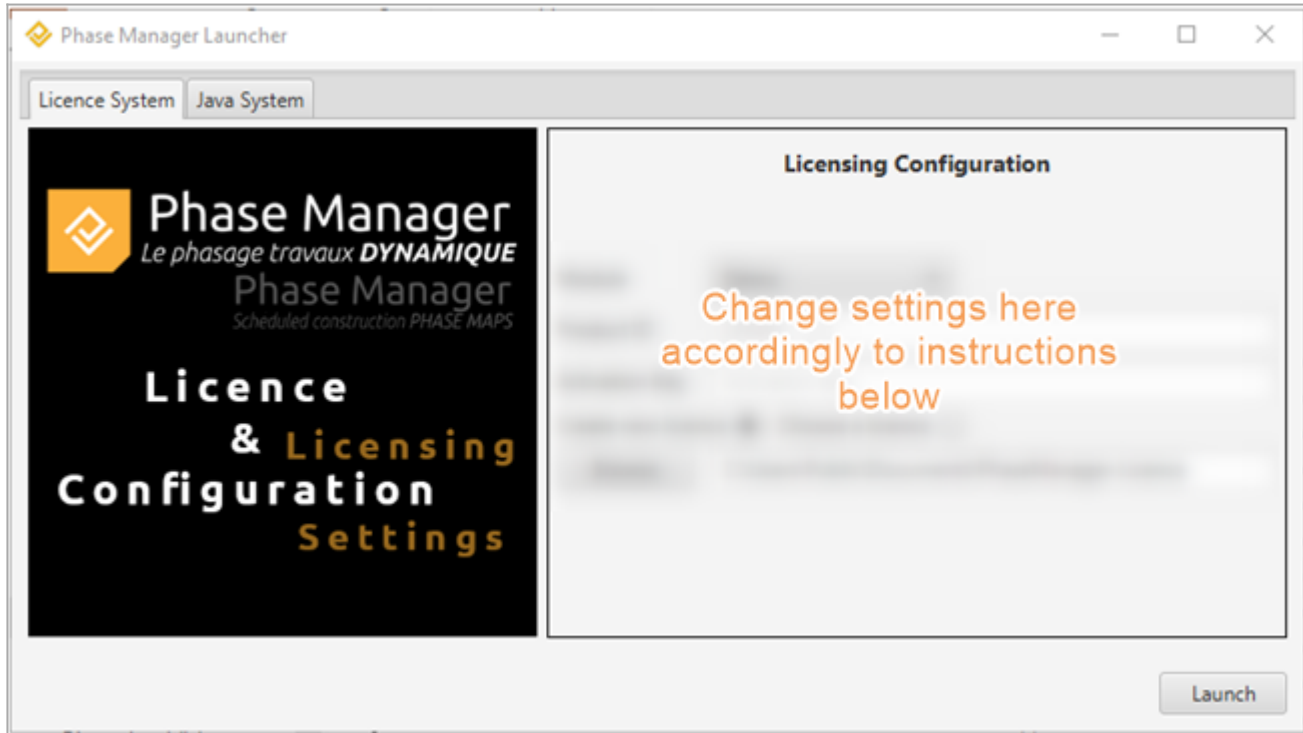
Phase Manager Launcher

Licence System | Java System

Phase Manager
Le phasage travaux DYNAMIQUE
Phase Manager
Scheduled construction PHASE MAPS

Licence
& Licensing
Configuration
Settings

Licensing Configuration

Change settings here accordingly to instructions below

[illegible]

Launch